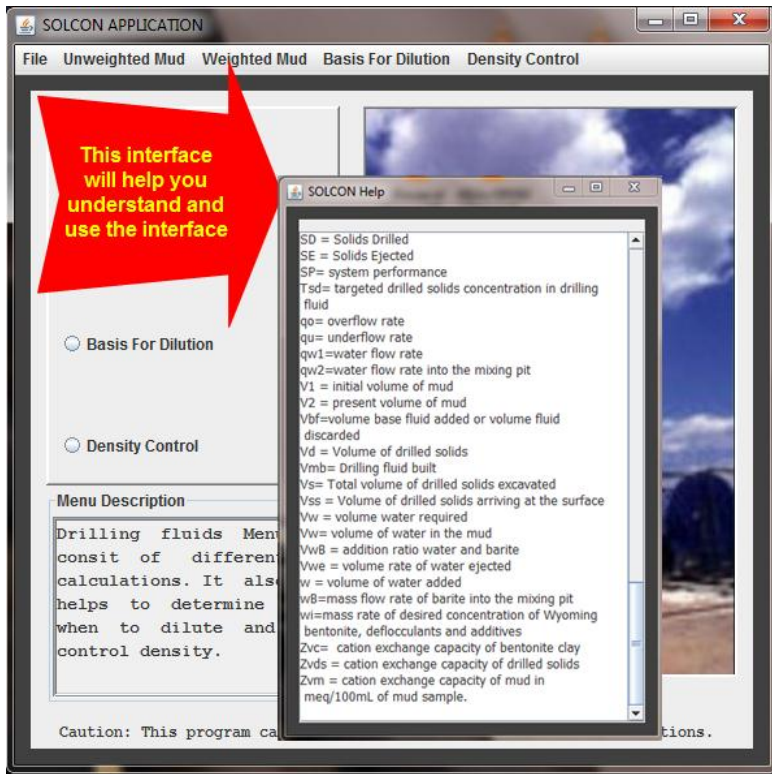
SOLCON APPLICATION

File Unweighted Mud Weighted Mud Basis For Dilution Density Control

This interface will help you understand and use the interface

Basis For Dilution

Density Control

Menu Description

Drilling fluids Menu consit of differen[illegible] calculations. It als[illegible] helps to determine when to dilute and control density.

Caution: This program ca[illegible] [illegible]tions.

SOLCON Help

SD = Solids Drilled
SE = Solids Ejected
SP= system performance
Tsd= targeted drilled solids concentration in drilling fluid
qo= overflow rate
qu= underflow rate
qw1=water flow rate
qw2=water flow rate into the mixing pit
V1 = initial volume of mud
V2 = present volume of mud
Vbf=volume base fluid added or volume fluid discarded
Vd = Volume of drilled solids
Vmb= Drilling fluid built
Vs= Total volume of drilled solids excavated
Vss = Volume of drilled solids arriving at the surface
Vw = volume water required
Vw= volume of water in the mud
VwB = addition ratio water and barite
Vwe = volume rate of water ejected
w = volume of water added
wB=mass flow rate of barite into the mixing pit
wi=mass rate of desired concentration of Wyoming bentonite, deflocculants and additives
Zvc= cation exchange capacity of bentonite clay
Zvds = cation exchange capacity of drilled solids
Zvm = cation exchange capacity of mud in meq/100mL of mud sample.